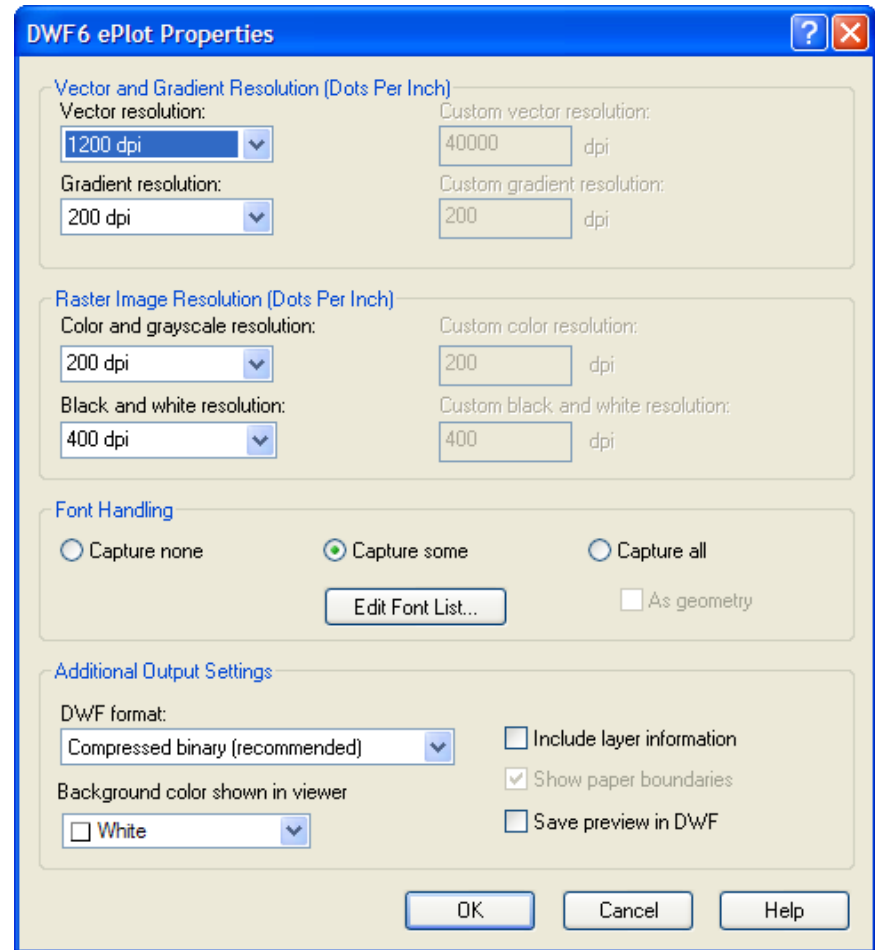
DWF6 ePlot Properties

Vector and Gradient Resolution (Dots Per Inch)

Vector resolution:
1200 dpi

Custom vector resolution:
40000 dpi

Gradient resolution:
200 dpi

Custom gradient resolution:
200 dpi

Raster Image Resolution (Dots Per Inch)

Color and grayscale resolution:
200 dpi

Custom color resolution:
200 dpi

Black and white resolution:
400 dpi

Custom black and white resolution:
400 dpi

Font Handling

Capture none

Capture some

Capture all

Edit Font List...

As geometry

Additional Output Settings

DWF format:
Compressed binary (recommended)

Include layer information

Show paper boundaries

Background color shown in viewer
White

Save preview in DWF

OK

Cancel

Help